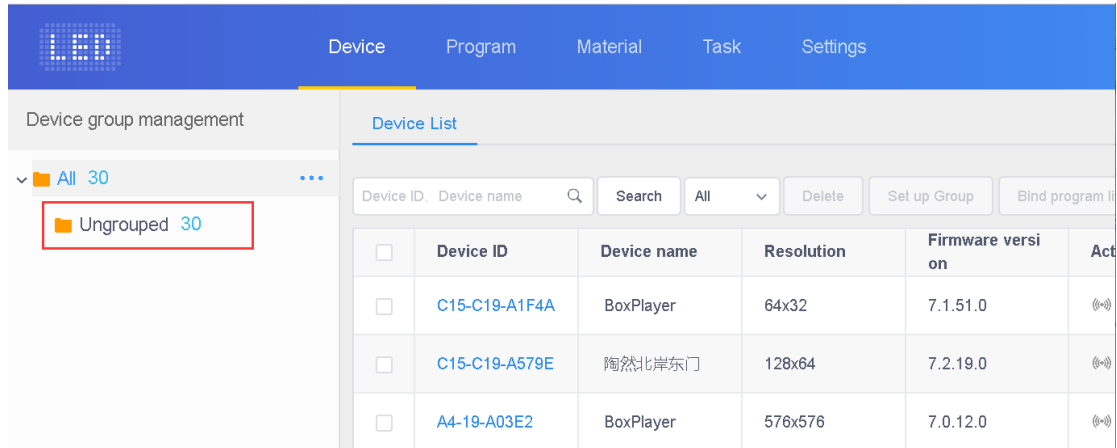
LED

Device Program Material Task Settings

Device group management

All 30 •••

Ungrouped 30

Device List

Device ID、Device name

Search All Delete Set up Group Bind program li

| | Device ID | Device name | Resolution | Firmware version | Act |
|---|---|---|---|---|---|
| | C15-C19-A1F4A | BoxPlayer | 64x32 | 7.1.51.0 | |
| | C15-C19-A579E | 陶然北岸东门 | 128x64 | 7.2.19.0 | |
| | A4-19-A03E2 | BoxPlayer | 576x576 | 7.0.12.0 | |